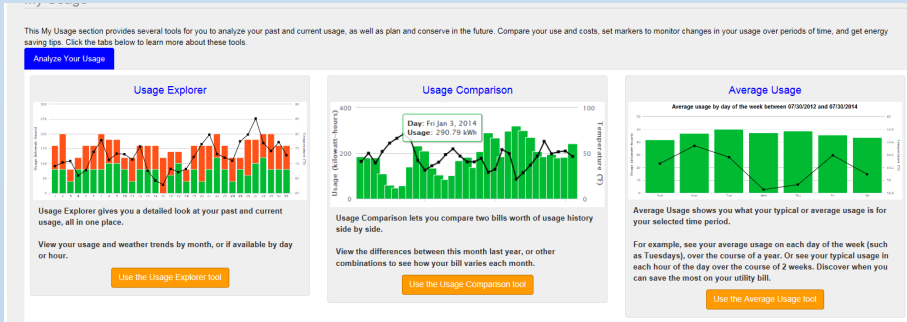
My Usage

This My Usage section provides several tools for you to analyze your past and current usage, as well as plan and conserve in the future. Compare your use and costs, set markers to monitor changes in your usage over periods of time, and get energy saving tips. Click the tabs below to learn more about these tools.

Analyze Your Usage

Usage Explorer

Usage Explorer gives you a detailed look at your past and current usage, all in one place.

View your usage and weather trends by month, or if available by day or hour.

Use the Usage Explorer tool

Usage Comparison

400

200

0

100

50

0

Usage (kilowatt-hours)

Temperature (°F)

Day: Fri Jan 3, 2014
Usage: 290.79 kWh

Usage Comparison lets you compare two bills worth of usage history side by side.

View the differences between this month last year, or other combinations to see how your bill varies each month.

Use the Usage Comparison tool

Average Usage

Average usage by day of the week between 07/30/2012 and 07/30/2014

Average Usage shows you what your typical or average usage is for your selected time period.

For example, see your average usage on each day of the week (such as Tuesdays), over the course of a year. Or see your typical usage in each hour of the day over the course of 2 weeks. Discover when you can save the most on your utility bill.

Use the Average Usage tool